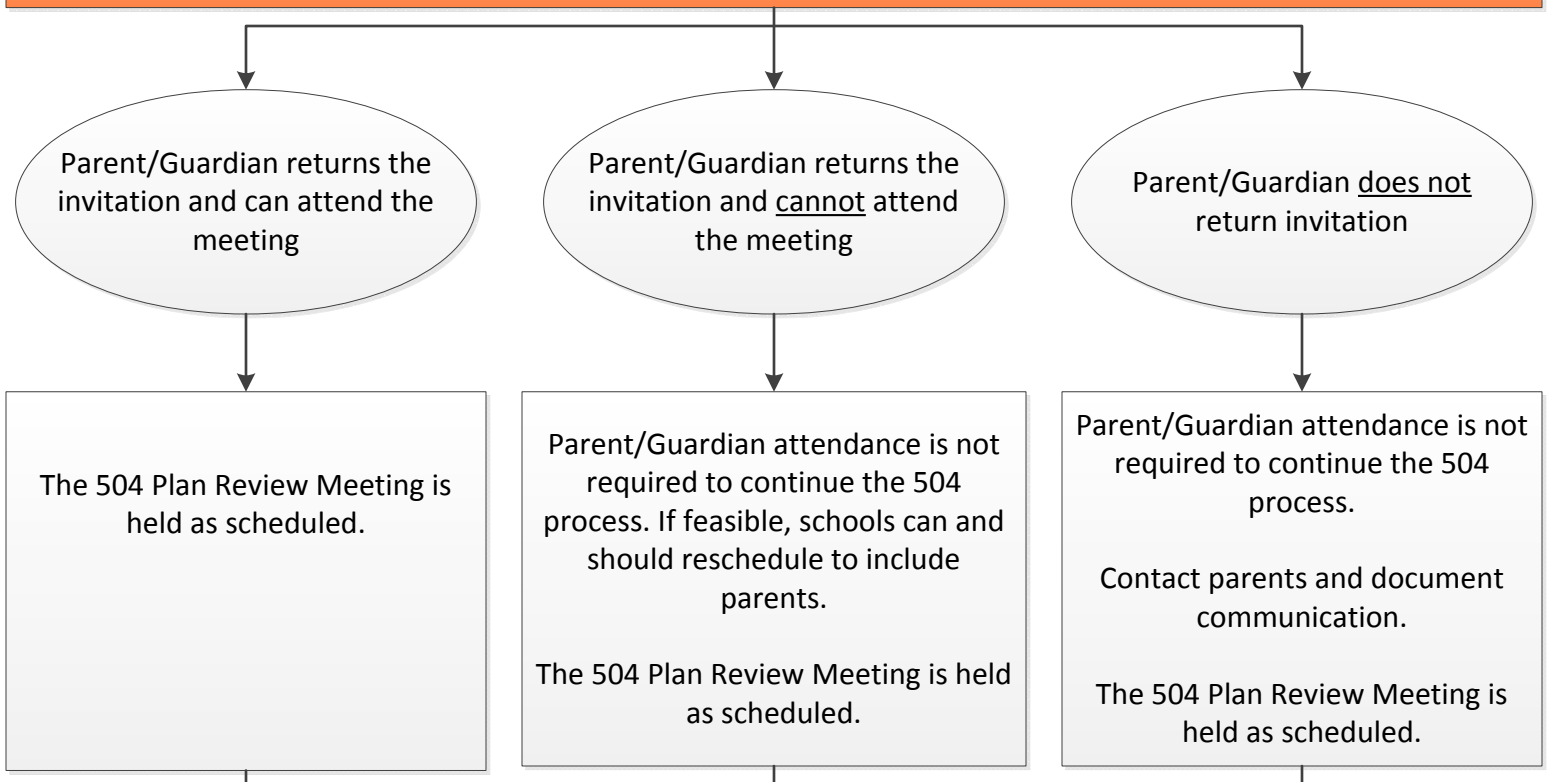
Parent/Guardian returns the invitation and can attend the meeting

Parent/Guardian returns the invitation and cannot attend the meeting

Parent/Guardian does not return invitation

The 504 Plan Review Meeting is held as scheduled.

Parent/Guardian attendance is not required to continue the 504 process. If feasible, schools can and should reschedule to include parents.

The 504 Plan Review Meeting is held as scheduled.

Parent/Guardian attendance is not required to continue the 504 process.

Contact parents and document communication.

The 504 Plan Review Meeting is held as scheduled.